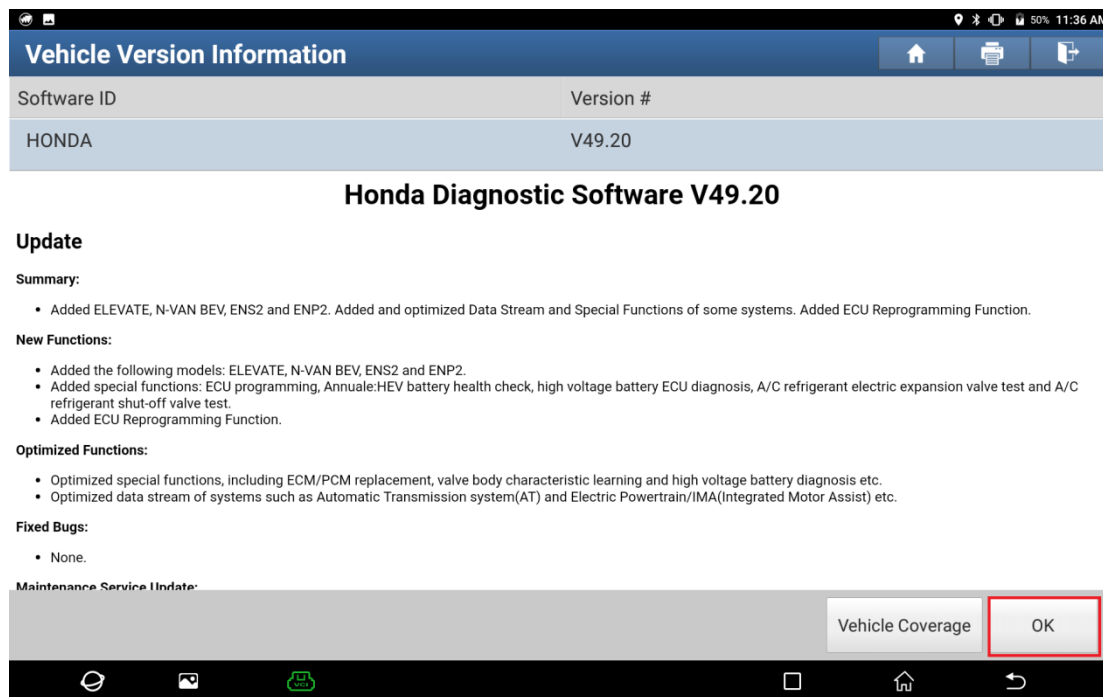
50% 11:36 AM

Vehicle Version Information

| Software ID | Version # |
|---|---|
| HONDA | V49.20 |

Honda Diagnostic Software V49.20

Update

Summary:

• Added ELEVATE, N-VAN BEV, ENS2 and ENP2. Added and optimized Data Stream and Special Functions of some systems. Added ECU Reprogramming Function.

New Functions:

• Added the following models: ELEVATE, N-VAN BEV, ENS2 and ENP2.
• Added special functions: ECU programming, Annuale:HEV battery health check, high voltage battery ECU diagnosis, A/C refrigerant electric expansion valve test and A/C refrigerant shut-off valve test.
• Added ECU Reprogramming Function.

Optimized Functions:

• Optimized special functions, including ECM/PCM replacement, valve body characteristic learning and high voltage battery diagnosis etc.
• Optimized data stream of systems such as Automatic Transmission system(AT) and Electric Powertrain/IMA(Integrated Motor Assist) etc.

Fixed Bugs:

• None.

Maintenance Service Update:

Vehicle Coverage

OK

VCI